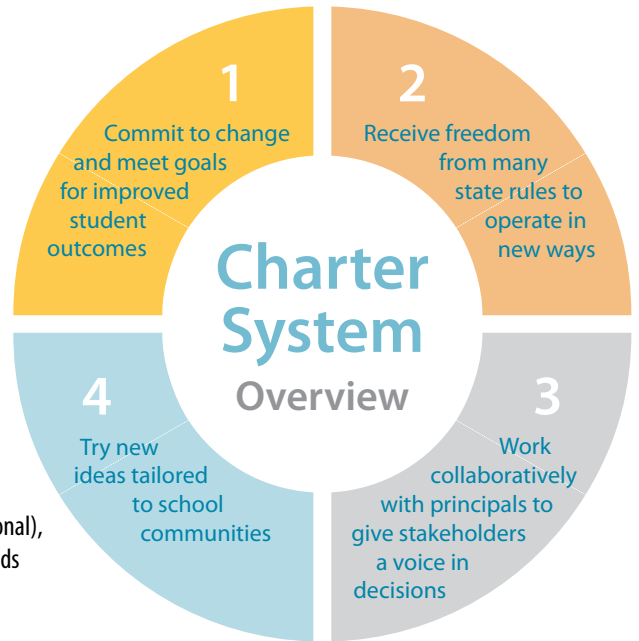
Charter System Overview

1
Commit to change and meet goals for improved student outcomes

2
Receive freedom from many state rules to operate in new ways

3
Work collaboratively with principals to give stakeholders a voice in decisions

4
Try new ideas tailored to school communities

onal),
ds